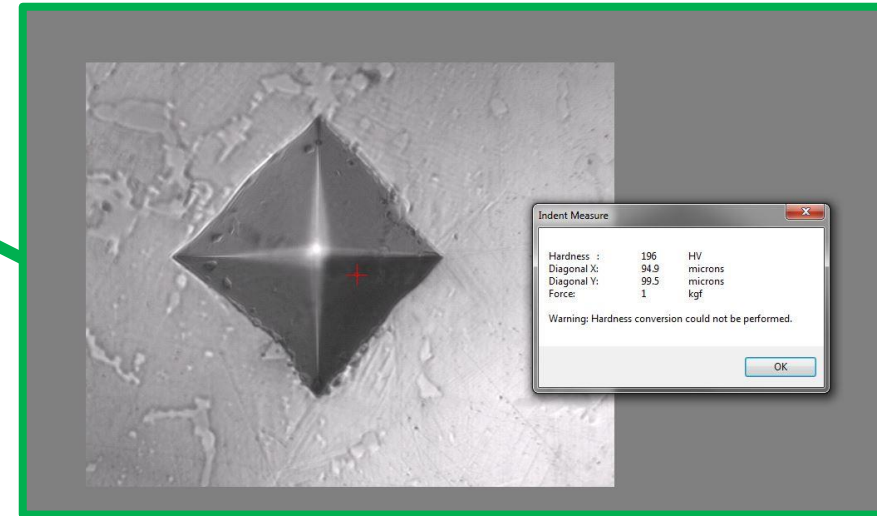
Indent Measure

| | | |
|---|---|---|
| Hardness : | 196 | HV |
| Diagonal X: | 94.9 | microns |
| Diagonal Y: | 99.5 | microns |
| Force: | 1 | kgf |

Warning: Hardness conversion could not be performed.

OK